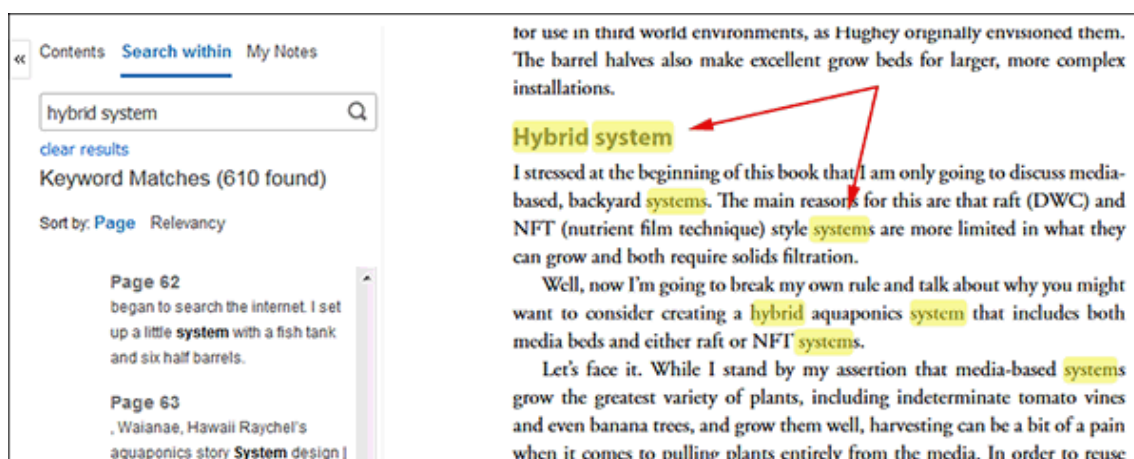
«

Contents Search within My Notes

hybrid system

clear results

Keyword Matches (610 found)

Sort by: Page Relevancy

Page 62
began to search the internet. I set up a little **system** with a fish tank and six half barrels.

Page 63
, Waianae, Hawaii Raychel's aquaponics story **System** design | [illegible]

for use in third world environments, as Hughey originally envisioned them. The barrel halves also make excellent grow beds for larger, more complex installations.

Hybrid system

I stressed at the beginning of this book that I am only going to discuss media-based, backyard systems. The main reasons for this are that raft (DWC) and NFT (nutrient film technique) style systems are more limited in what they can grow and both require solids filtration.

Well, now I'm going to break my own rule and talk about why you might want to consider creating a hybrid aquaponics system that includes both media beds and either raft or NFT systems.

Let's face it. While I stand by my assertion that media-based systems grow the greatest variety of plants, including indeterminate tomato vines and even banana trees, and grow them well, harvesting can be a bit of a pain when it comes to pulling plants entirely from the media. In order to reuse